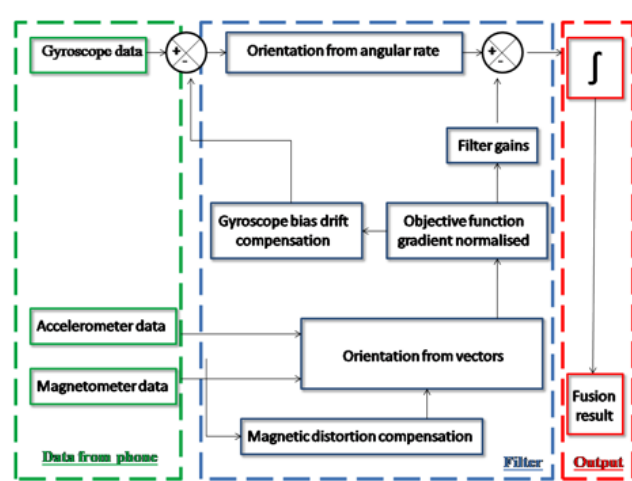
Gyroscope data

+
-

Orientation from angular rate

+
-

$\int$

Filter gains

Gyroscope bias drift compensation

Objective function gradient normalised

Accelerometer data

Orientation from vectors

Magnetometer data

Fusion result

Magnetic distortion compensation

Data from phone

Filter

Output